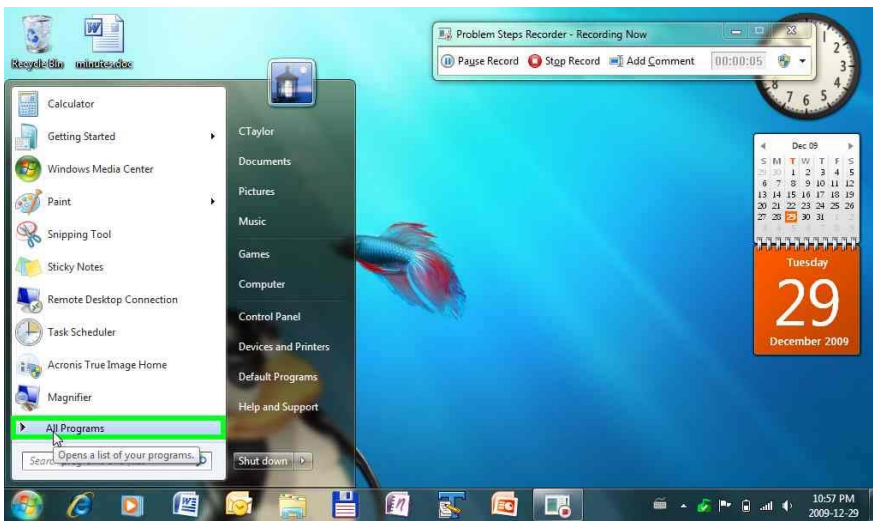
Recycle Bin
minutes.doc

Problem Steps Recorder - Recording Now
Pause Record
Stop Record
Add Comment
00:00:05

1
2
3
5
6
7

Calculator
Getting Started
Windows Media Center
Paint
Snipping Tool
Sticky Notes
Remote Desktop Connection
Task Scheduler
Acronis True Image Home
Magnifier
All Programs
Opens a list of your programs.
Search

CTaylor
Documents
Pictures
Music
Games
Computer
Control Panel
Devices and Printers
Default Programs
Help and Support
Shut down

Dec 09

| S | M | T | W | T | F | S |
|---|---|---|---|---|---|---|
| 29 | 30 | 1 | 2 | 3 | 4 | 5 |
| 6 | 7 | 8 | 9 | 10 | 11 | 12 |
| 13 | 14 | 15 | 16 | 17 | 18 | 19 |
| 20 | 21 | 22 | 23 | 24 | 25 | 26 |
| 27 | 28 | 29 | 30 | 31 | 1 | 2 |
| 3 | 4 | 5 | 6 | 7 | 8 | 9 |

Tuesday
29
December 2009

10:57 PM
2009-12-29